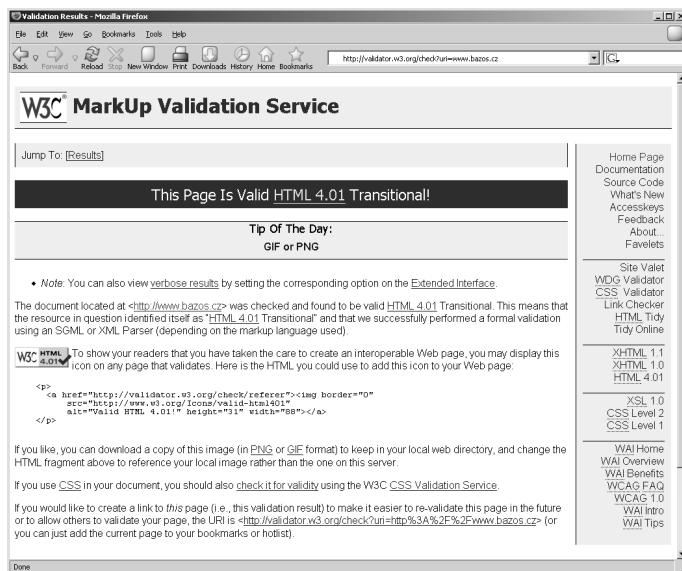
Validation Results - Mozilla Firefox

File Edit View Go Bookmarks Tools Help

Back Forward Reload Stop New Window Print Downloads History Home Bookmarks

http://validator.w3.org/check?uri=www.bazos.cz

W3C® MarkUp Validation Service

Jump To: [Results]

This Page Is Valid HTML 4.01 Transitional!

Tip Of The Day:
GIF or PNG

• Note: You can also view verbose results by setting the corresponding option on the Extended Interface.

The document located at <http://www.bazos.cz> was checked and found to be valid HTML 4.01 Transitional. This means that the resource in question identified itself as "HTML 4.01 Transitional" and that we successfully performed a formal validation using an SGML or XML Parser (depending on the markup language used).

W3C HTML 4.01 To show your readers that you have taken the care to create an interoperable Web page, you may display this icon on any page that validates. Here is the HTML you could use to add this icon to your Web page:

<p>
  <a href="http://validator.w3.org/check/referer"><img border="0"
      src="http://www.w3.org/Icons/valid-html401"
      alt="Valid HTML 4.01!" height="31" width="88"></a>
</p>

If you like, you can download a copy of this image (in PNG or GIF format) to keep in your local web directory, and change the HTML fragment above to reference your local image rather than the one on this server.

If you use CSS in your document, you should also check it for validity using the W3C CSS Validation Service.

If you would like to create a link to this page (i.e., this validation result) to make it easier to re-validate this page in the future or to allow others to validate your page, the URI is <http://validator.w3.org/check?uri=http%3A%2F%2Fwww.bazos.cz> (or you can just add the current page to your bookmarks or hotlist).

Home Page
Documentation
Source Code
What's New
Accesskeys
Feedback
About...
Favelets

Site Valet
WDG Validator
CSS Validator
Link Checker
HTML Tidy
Tidy Online

XHTML 1.1
XHTML 1.0
HTML 4.01

XSL 1.0
CSS Level 2
CSS Level 1

WAI Home
WAI Overview
WAI Benefits
WCAG FAQ
WCAG 1.0
WAI Intro
WAI Tips

Done